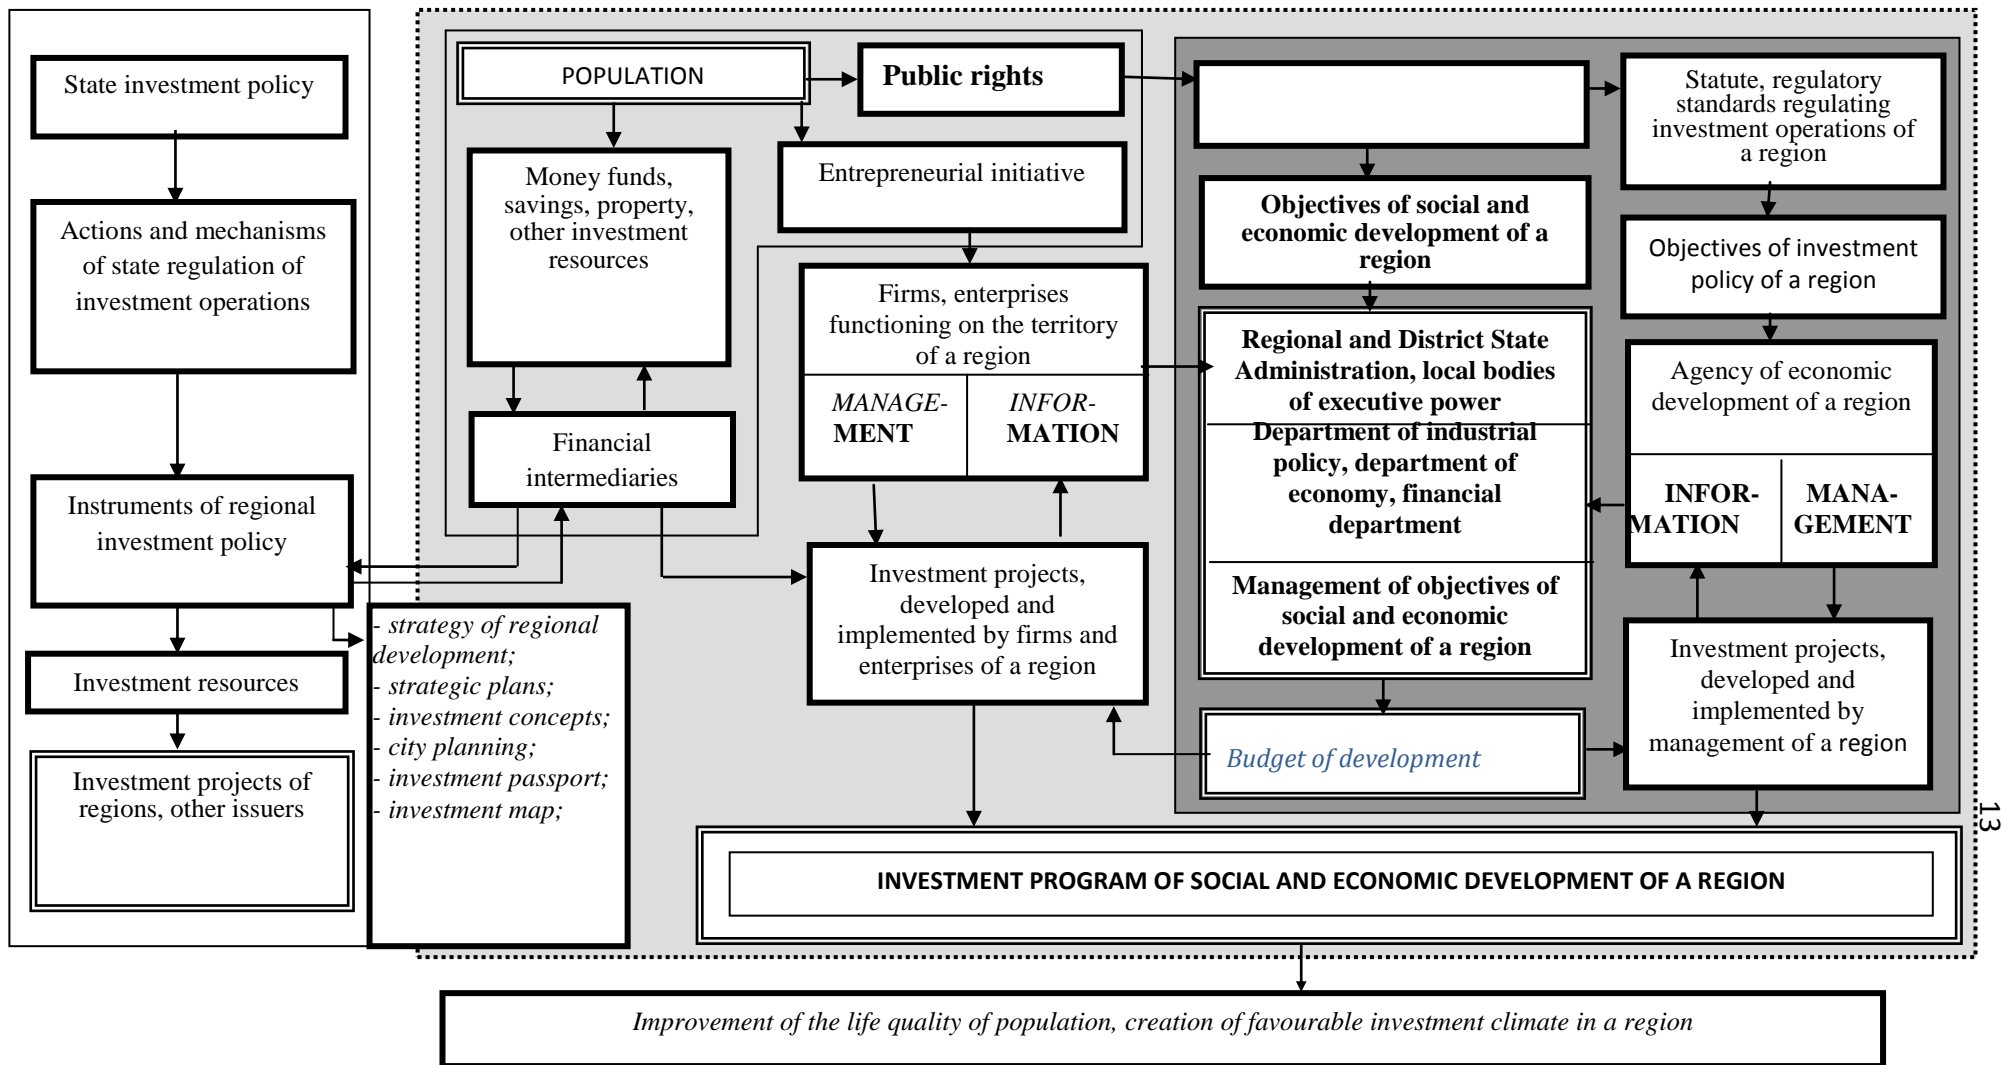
State investment policy

Actions and mechanisms of state regulation of investment operations

Instruments of regional investment policy

Investment resources

Investment projects of regions, other issuers

- strategy of regional development;
- strategic plans;
- investment concepts;
- city planning;
- investment passport;
- investment map;

POPULATION

Public rights

Money funds, savings, property, other investment resources

Entrepreneurial initiative

Financial intermediaries

Firms, enterprises functioning on the territory of a region

| MANAGE-MENT | INFOR-MATION |
|---|---|

Investment projects, developed and implemented by firms and enterprises of a region

Statute, regulatory standards regulating investment operations of a region

Objectives of social and economic development of a region

Objectives of investment policy of a region

Regional and District State Administration, local bodies of executive power

Department of industrial policy, department of economy, financial department

Management of objectives of social and economic development of a region

Agency of economic development of a region

| INFOR-MATION | MANA-GEMENT |
|---|---|

Investment projects, developed and implemented by management of a region

Budget of development

INVESTMENT PROGRAM OF SOCIAL AND ECONOMIC DEVELOPMENT OF A REGION

13

Improvement of the life quality of population, creation of favourable investment climate in a region